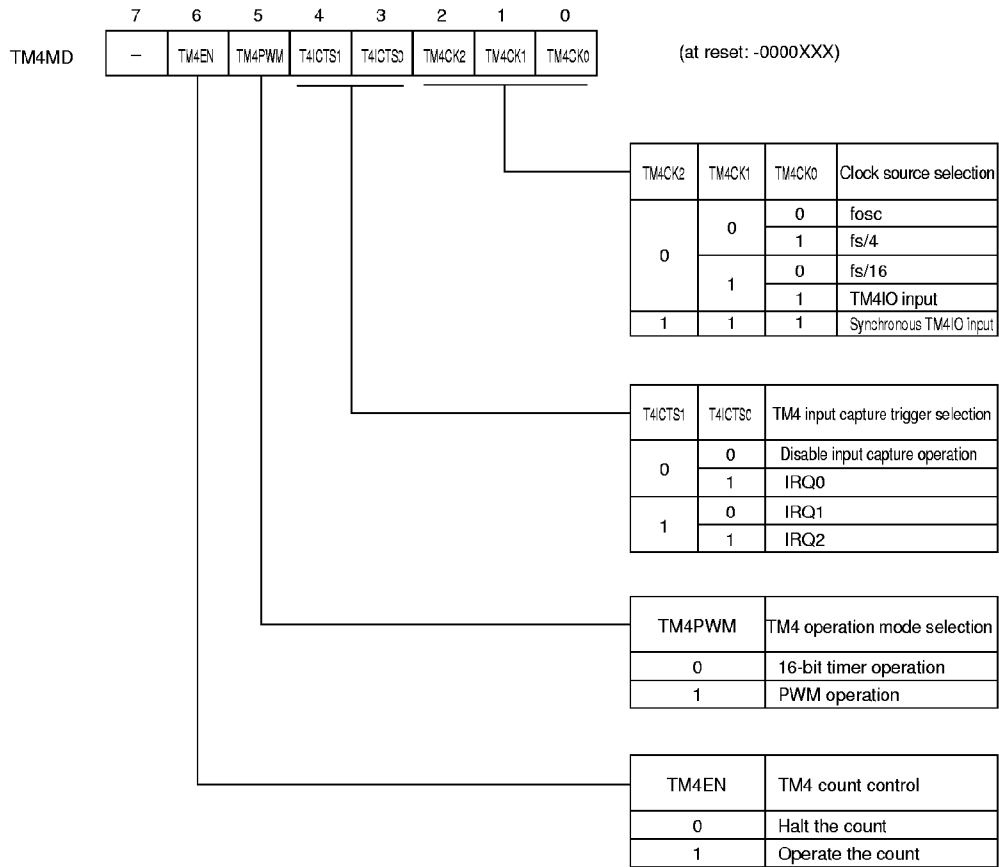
| | 7 | 6 | 5 | 4 | 3 | 2 | 1 | 0 |
|---|---|---|---|---|---|---|---|---|
| TM4MD | – | TM4EN | TM4PWM | T4ICTS1 | T4ICTS0 | TM4CK2 | TM4CK1 | TM4CK0 |

(at reset: -0000XXX)

| TM4CK2 | TM4CK1 | TM4CK0 | Clock source selection |
|---|---|---|---|
| 0 | 0 | 0 | fosc |
| | | 1 | fs/4 |
| | 1 | 0 | fs/16 |
| | | 1 | TM4IO input |
| 1 | 1 | 1 | Synchronous TM4IO input |

| T4ICTS1 | T4ICTS0 | TM4 input capture trigger selection |
|---|---|---|
| 0 | 0 | Disable input capture operation |
| | 1 | IRQ0 |
| 1 | 0 | IRQ1 |
| | 1 | IRQ2 |

| TM4PWM | TM4 operation mode selection |
|---|---|
| 0 | 16-bit timer operation |
| 1 | PWM operation |

| TM4EN | TM4 count control |
|---|---|
| 0 | Halt the count |
| 1 | Operate the count |